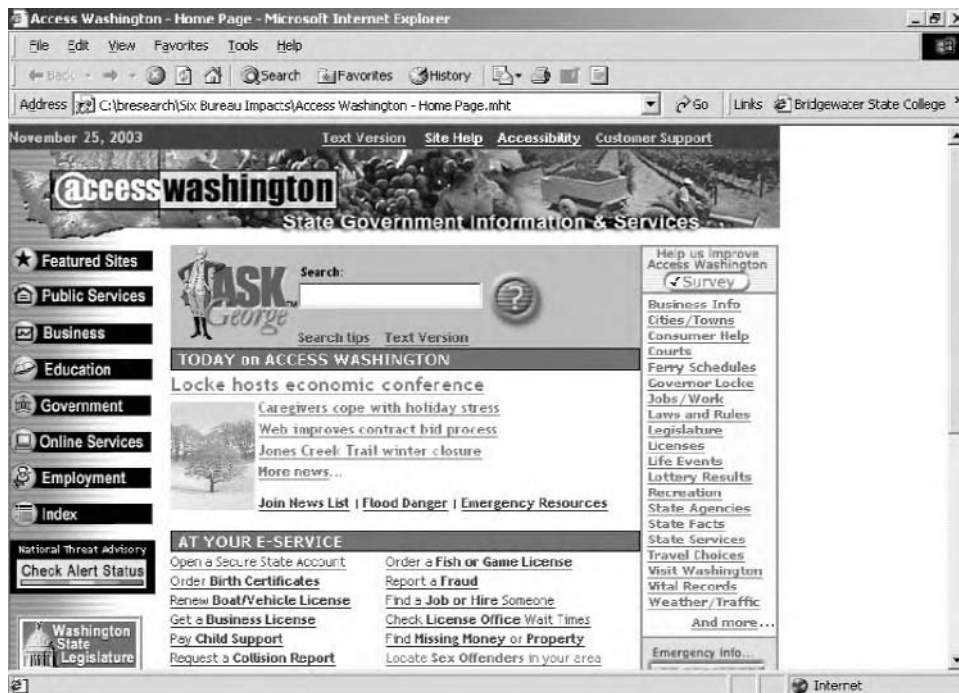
Access Washington - Home Page - Microsoft Internet Explorer

File Edit View Favorites Tools Help

Back Search Favorites History

Address C:\bresearch\Six Bureau Impacts\Access Washington - Home Page.mht Go Links Bridgewater State College

November 25, 2003 Text Version Site Help Accessibility Customer Support

@ccesswashington
State Government Information & Services

Featured Sites
Public Services
Business
Education
Government
Online Services
Employment
Index

National Threat Advisory
Check Alert Status

Washington State Legislature

ASK George
Search:
Search tips Text Version

TODAY on ACCESS WASHINGTON
Locke hosts economic conference
Caregivers cope with holiday stress
Web improves contract bid process
Jones Creek Trail winter closure
More news...
Join News List | Flood Danger | Emergency Resources

AT YOUR E-SERVICE
Open a Secure State Account
Order Birth Certificates
Renew Boat/Vehicle License
Get a Business License
Pay Child Support
Request a Collision Report

Order a Fish or Game License
Report a Fraud
Find a Job or Hire Someone
Check License Office Wait Times
Find Missing Money or Property
Locate Sex Offenders in your area

Help us improve Access Washington
Survey

Business Info
Cities/Towns
Consumer Help
Courts
Ferry Schedules
Governor Locke
Jobs/Work
Laws and Rules
Legislature
Licenses
Life Events
Lottery Results
Recreation
State Agencies
State Facts
State Services
Travel Choices
Visit Washington
Vital Records
Weather/Traffic
And more...

Emergency Info...

Internet